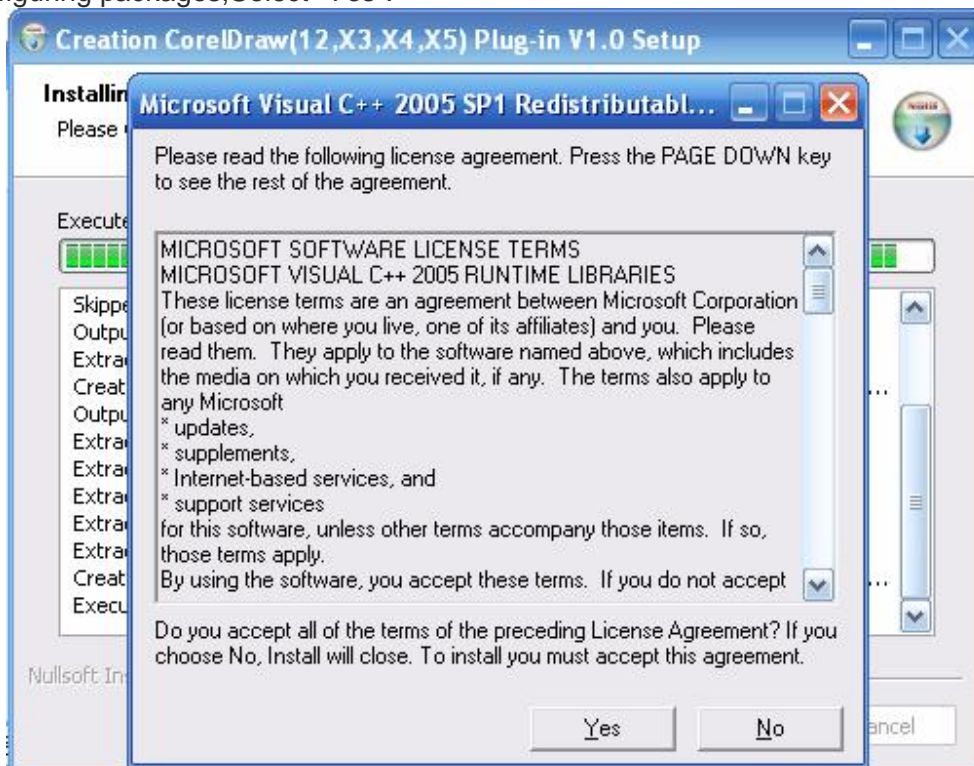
figuring packages,Select "Yes".

Creation CorelDraw(12,X3,X4,X5) Plug-in V1.0 Setup

Installin
Please

Execute

Skippe
Outpu
Extra
Creat
Outpu
Extra
Extra
Extra
Extra
Extra
Creat
Execu

Nullsoft In

ancel

Microsoft Visual C++ 2005 SP1 Redistributabl...

Please read the following license agreement. Press the PAGE DOWN key to see the rest of the agreement.

MICROSOFT SOFTWARE LICENSE TERMS
MICROSOFT VISUAL C++ 2005 RUNTIME LIBRARIES
These license terms are an agreement between Microsoft Corporation (or based on where you live, one of its affiliates) and you. Please read them. They apply to the software named above, which includes the media on which you received it, if any. The terms also apply to any Microsoft
* updates,
* supplements,
* Internet-based services, and
* support services
for this software, unless other terms accompany those items. If so, those terms apply.
By using the software, you accept these terms. If you do not accept

Do you accept all of the terms of the preceding License Agreement? If you choose No, Install will close. To install you must accept this agreement.

Yes
No